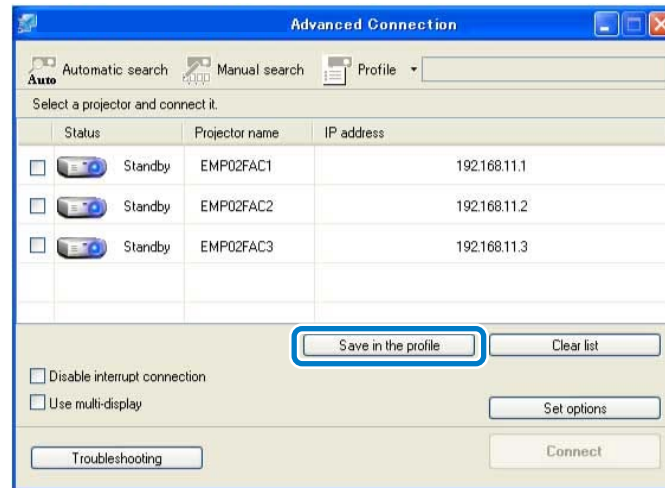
Advanced Connection

Auto Automatic search
Manual search
Profile

Select a projector and connect it.

| | Status | Projector name | IP address |
|---|---|---|---|
| ☐ | Standby | EMP02FAC1 | 192.168.11.1 |
| ☐ | Standby | EMP02FAC2 | 192.168.11.2 |
| ☐ | Standby | EMP02FAC3 | 192.168.11.3 |

Save in the profile
Clear list

Disable interrupt connection
Use multi-display

Set options

Troubleshooting

Connect